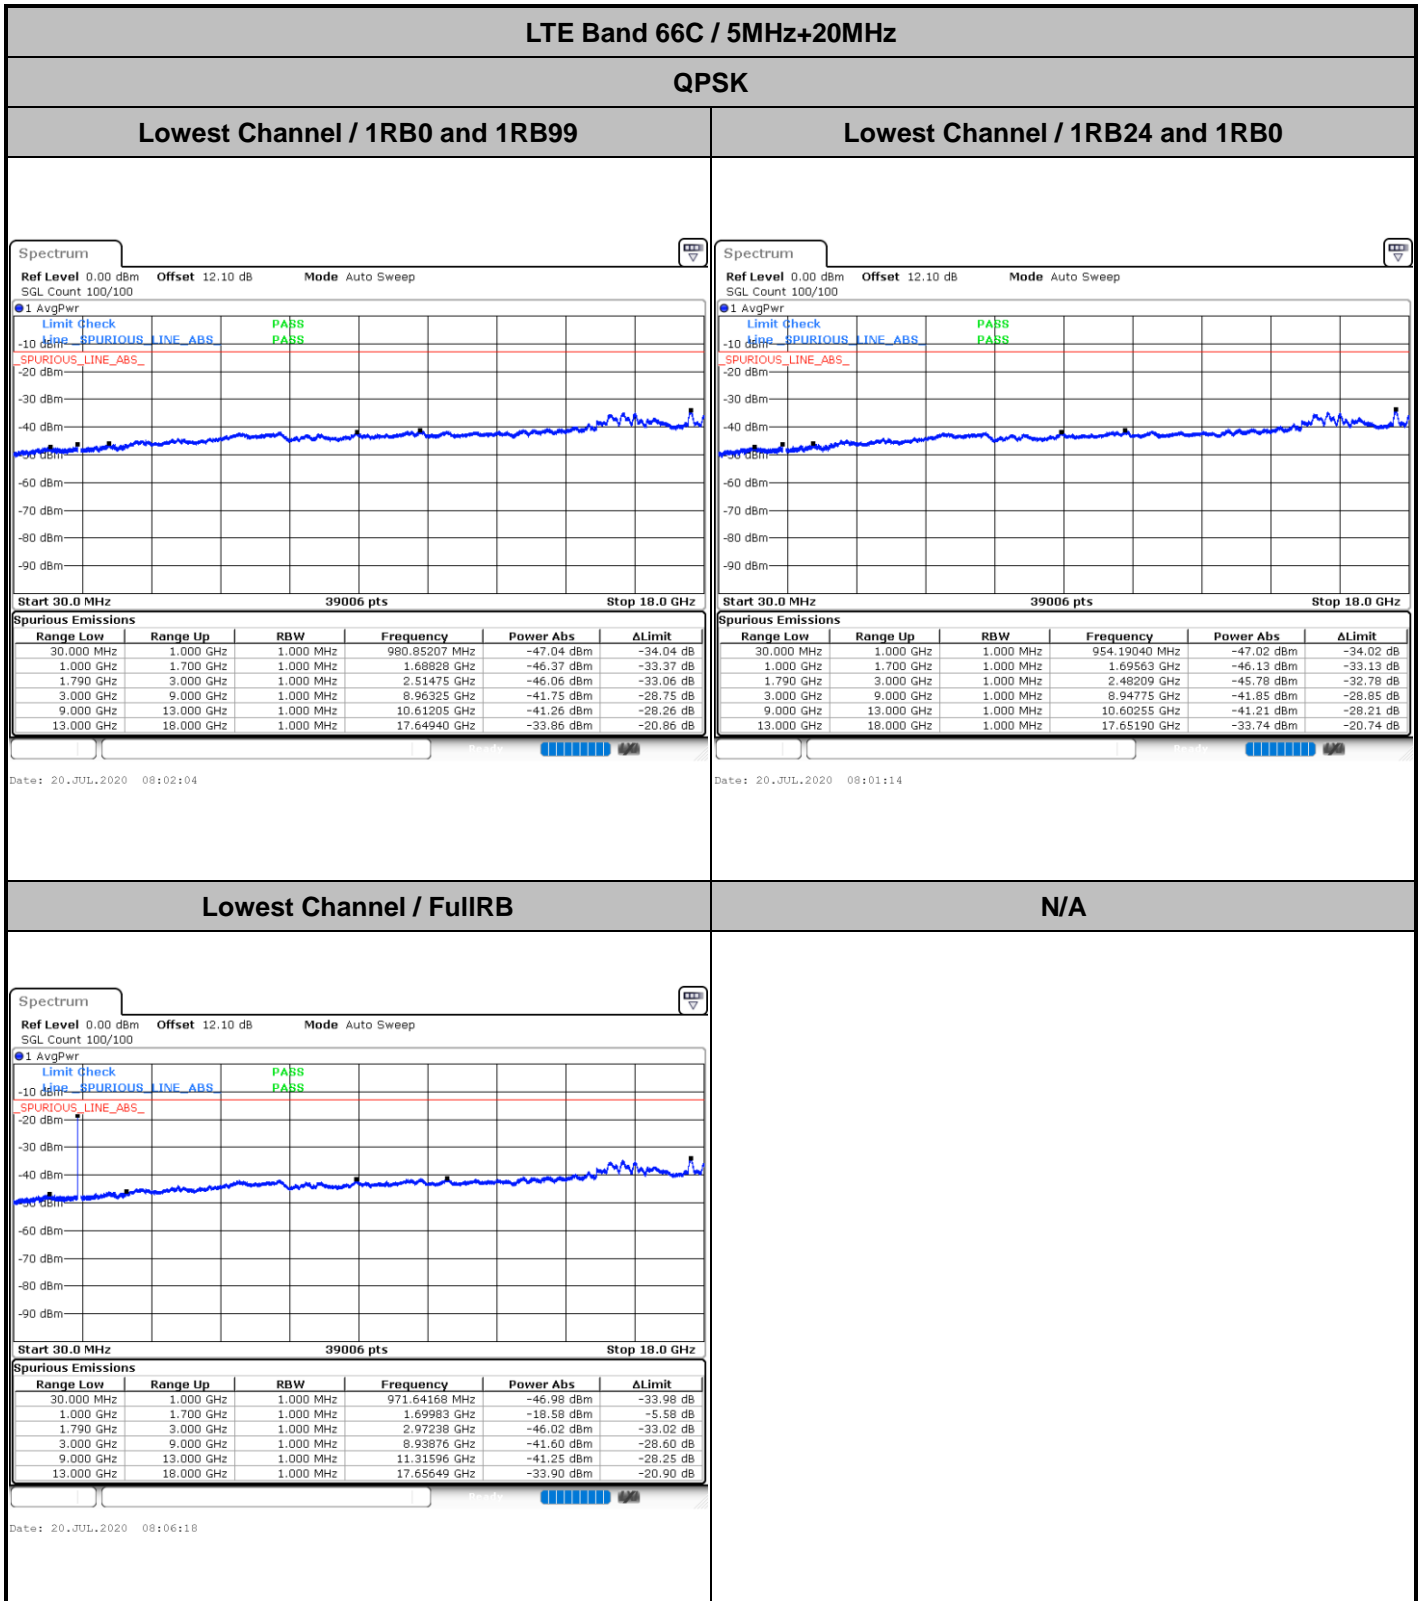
LTE Band 66C / 5MHz+20MHz

QPSK

Lowest Channel / 1RB0 and 1RB99

Spectrum

Ref Level 0.00 dBm Offset 12.10 dB Mode Auto Sweep
SGL Count 100/100

1 AvgPwr

Limit Check PASS
Line SPURIOUS_LINE_ABS_ PASS
-10 dBm
SPURIOUS_LINE_ABS_
-20 dBm
-30 dBm
-40 dBm
-50 dBm
-60 dBm
-70 dBm
-80 dBm
-90 dBm

Start 30.0 MHz 39006 pts Stop 18.0 GHz

Spurious Emissions

| Range Low | Range Up | RBW | Frequency | Power Abs | ΔLimit |
|---|---|---|---|---|---|
| 30.000 MHz | 1.000 GHz | 1.000 MHz | 980.85207 MHz | -47.04 dBm | -34.04 dB |
| 1.000 GHz | 1.700 GHz | 1.000 MHz | 1.68828 GHz | -46.37 dBm | -33.37 dB |
| 1.790 GHz | 3.000 GHz | 1.000 MHz | 2.51475 GHz | -46.06 dBm | -33.06 dB |
| 3.000 GHz | 9.000 GHz | 1.000 MHz | 8.96325 GHz | -41.75 dBm | -28.75 dB |
| 9.000 GHz | 13.000 GHz | 1.000 MHz | 10.61205 GHz | -41.26 dBm | -28.26 dB |
| 13.000 GHz | 18.000 GHz | 1.000 MHz | 17.64940 GHz | -33.86 dBm | -20.86 dB |

Ready

Date: 20.JUL.2020 08:02:04

Lowest Channel / 1RB24 and 1RB0

Spectrum

Ref Level 0.00 dBm Offset 12.10 dB Mode Auto Sweep
SGL Count 100/100

1 AvgPwr

Limit Check PASS
Line SPURIOUS_LINE_ABS_ PASS
-10 dBm
SPURIOUS_LINE_ABS_
-20 dBm
-30 dBm
-40 dBm
-50 dBm
-60 dBm
-70 dBm
-80 dBm
-90 dBm

Start 30.0 MHz 39006 pts Stop 18.0 GHz

Spurious Emissions

| Range Low | Range Up | RBW | Frequency | Power Abs | ΔLimit |
|---|---|---|---|---|---|
| 30.000 MHz | 1.000 GHz | 1.000 MHz | 954.19040 MHz | -47.02 dBm | -34.02 dB |
| 1.000 GHz | 1.700 GHz | 1.000 MHz | 1.69563 GHz | -46.13 dBm | -33.13 dB |
| 1.790 GHz | 3.000 GHz | 1.000 MHz | 2.48209 GHz | -45.78 dBm | -32.78 dB |
| 3.000 GHz | 9.000 GHz | 1.000 MHz | 8.94775 GHz | -41.85 dBm | -28.85 dB |
| 9.000 GHz | 13.000 GHz | 1.000 MHz | 10.60255 GHz | -41.21 dBm | -28.21 dB |
| 13.000 GHz | 18.000 GHz | 1.000 MHz | 17.65190 GHz | -33.74 dBm | -20.74 dB |

Ready

Date: 20.JUL.2020 08:01:14

Lowest Channel / FullRB

Spectrum

Ref Level 0.00 dBm Offset 12.10 dB Mode Auto Sweep
SGL Count 100/100

1 AvgPwr

Limit Check PASS
Line SPURIOUS_LINE_ABS_ PASS
-10 dBm
SPURIOUS_LINE_ABS_
-20 dBm
-30 dBm
-40 dBm
-50 dBm
-60 dBm
-70 dBm
-80 dBm
-90 dBm

Start 30.0 MHz 39006 pts Stop 18.0 GHz

Spurious Emissions

| Range Low | Range Up | RBW | Frequency | Power Abs | ΔLimit |
|---|---|---|---|---|---|
| 30.000 MHz | 1.000 GHz | 1.000 MHz | 971.64168 MHz | -46.98 dBm | -33.98 dB |
| 1.000 GHz | 1.700 GHz | 1.000 MHz | 1.69983 GHz | -18.58 dBm | -5.58 dB |
| 1.790 GHz | 3.000 GHz | 1.000 MHz | 2.97238 GHz | -46.02 dBm | -33.02 dB |
| 3.000 GHz | 9.000 GHz | 1.000 MHz | 8.93876 GHz | -41.60 dBm | -28.60 dB |
| 9.000 GHz | 13.000 GHz | 1.000 MHz | 11.31596 GHz | -41.25 dBm | -28.25 dB |
| 13.000 GHz | 18.000 GHz | 1.000 MHz | 17.65649 GHz | -33.90 dBm | -20.90 dB |

Ready

Date: 20.JUL.2020 08:06:18

N/A